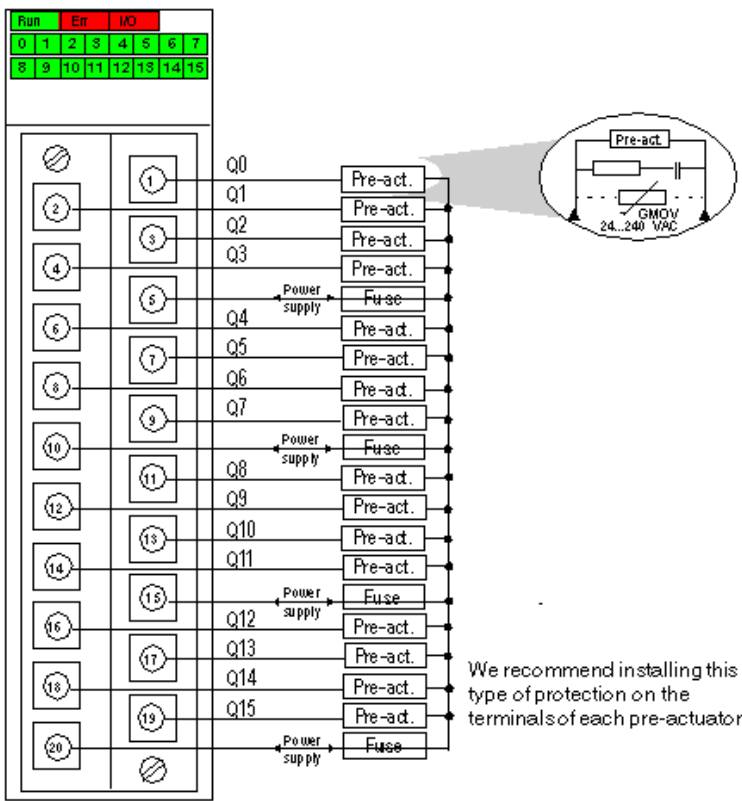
Run Err I/O
0 1 2 3 4 5 6 7
8 9 10 11 12 13 14 15

1 Q0 Pre-act.
2 Q1 Pre-act.
3 Q2 Pre-act.
4 Q3 Pre-act.
5 Power supply Fuse
6 Q4 Pre-act.
7 Q5 Pre-act.
8 Q6 Pre-act.
9 Q7 Pre-act.
10 Power supply Fuse
11 Q8 Pre-act.
12 Q9 Pre-act.
13 Q10 Pre-act.
14 Q11 Pre-act.
15 Power supply Fuse
16 Q12 Pre-act.
17 Q13 Pre-act.
18 Q14 Pre-act.
19 Q15 Pre-act.
20 Power supply Fuse

Pre-act.
GMOV
24...240 VAC

We recommend installing this type of protection on the terminals of each pre-actuator